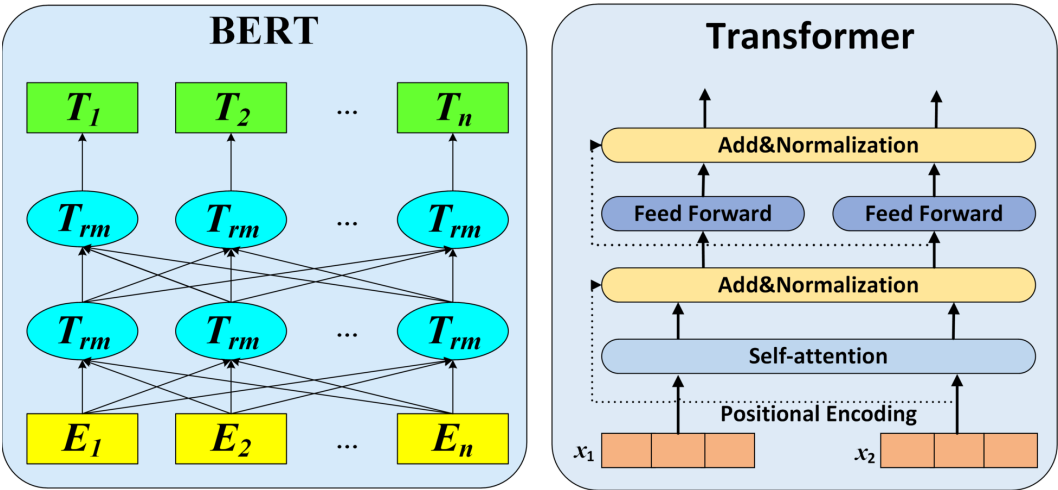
BERT

$T_1$ $T_2$ ... $T_n$

$T_{rm}$ $T_{rm}$ ... $T_{rm}$

$T_{rm}$ $T_{rm}$ ... $T_{rm}$

$E_1$ $E_2$ ... $E_n$

Transformer

Add&Normalization

Feed Forward Feed Forward

Add&Normalization

Self-attention

Positional Encoding

$x_1$ $x_2$